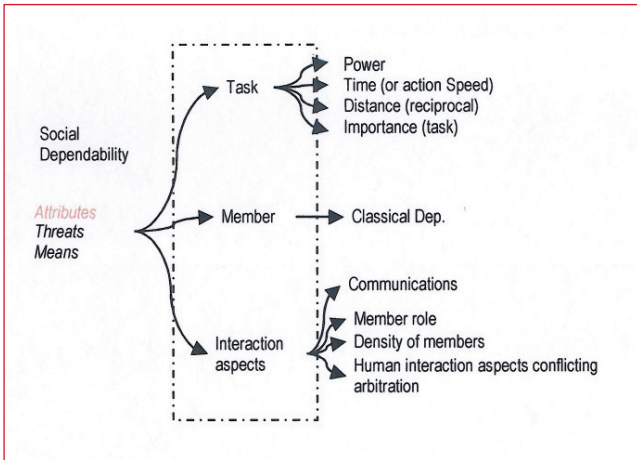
Social Dependability

Attributes
Threats
Means

Task

Power
Time (or action Speed)
Distance (reciprocal)
Importance (task)

Member

Classical Dep.

Interaction aspects

Communications
Member role
Density of members
Human interaction aspects conflicting arbitration